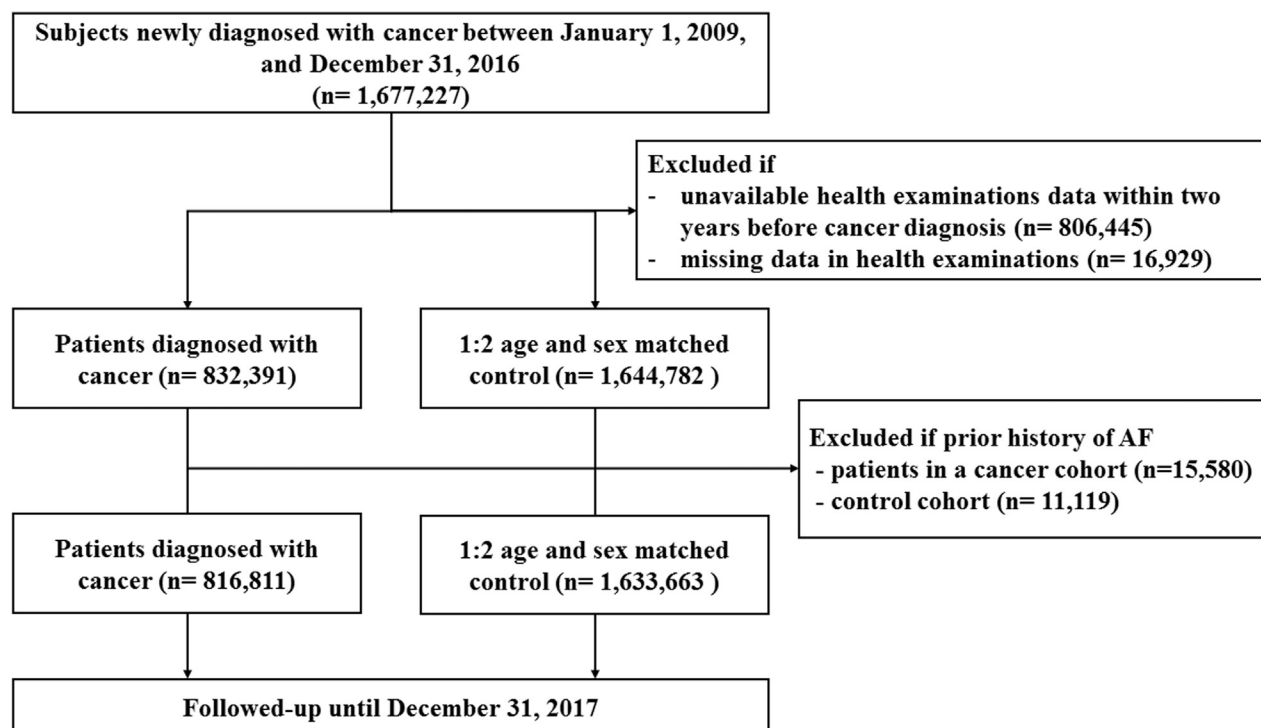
Subjects newly diagnosed with cancer between January 1, 2009, and December 31, 2016
(n= 1,677,227)

Excluded if
- unavailable health examinations data within two years before cancer diagnosis (n= 806,445)
- missing data in health examinations (n= 16,929)

Patients diagnosed with cancer (n= 832,391)

1:2 age and sex matched control (n= 1,644,782 )

Excluded if prior history of AF
- patients in a cancer cohort (n=15,580)
- control cohort (n= 11,119)

Patients diagnosed with cancer (n= 816,811)

1:2 age and sex matched control (n= 1,633,663 )

Followed-up until December 31, 2017